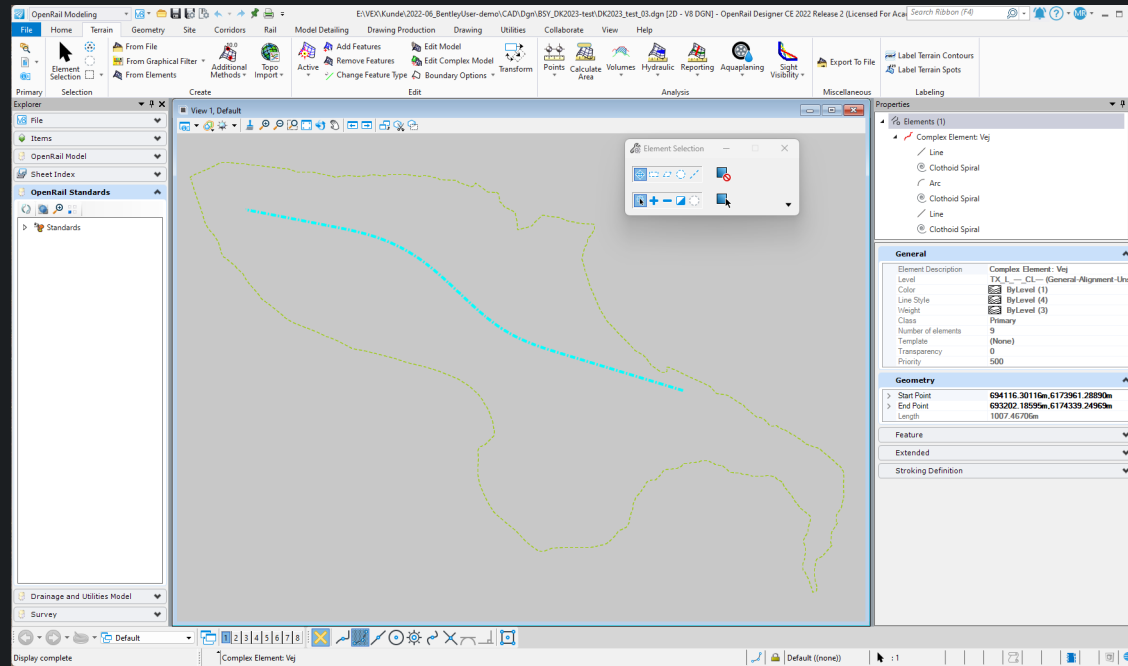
OpenRail Modeling

E:\VEX\Kunde\2022-06_BentleyUser-demo\CAD\Dgn\BSY_DK2023-test\DK2023_test_03.dgn [2D - V8 DGN] - OpenRail Designer CE 2022 Release 2 (Licensed For Aca

Search Ribbon (F4)

File Home Terrain Geometry Site Corridors Rail Model Detailing Drawing Production Drawing Utilities Collaborate View Help

Primary
Element Selection
Selection
From File
From Graphical Filter
From Elements
Additional Methods
Topo Import
Create
Active
Add Features
Remove Features
Change Feature Type
Edit Model
Edit Complex Model
Boundary Options
Transform
Edit
Points
Calculate Area
Volumes
Hydraulic
Reporting
Aquaplaning
Sight Visibility
Analysis
Export To File
Miscellaneous
Label Terrain Contours
Label Terrain Spots
Labeling

Explorer
File
Items
OpenRail Model
Sheet Index
OpenRail Standards
Standards
Drainage and Utilities Model
Survey

View 1, Default

Element Selection

Properties
Elements (1)
Complex Element: Vej
Line
Clothoid Spiral
Arc
Clothoid Spiral
Line
Clothoid Spiral

General
| | |
|---|---|
| Element Description | Complex Element: Vej |
| Level | TX_L_--_CL--- (General-Alignment-Un |
| Color | ByLevel (1) |
| Line Style | ByLevel (4) |
| Weight | ByLevel (3) |
| Class | Primary |
| Number of elements | 9 |
| Template | (None) |
| Transparency | 0 |
| Priority | 500 |

Geometry
| | |
|---|---|
| Start Point | 694116.30116m,6173961.28890m |
| End Point | 693202.18595m,6174339.24969m |
| Length | 1007.46706m |

Feature
Extended
Stroking Definition

Default
1 2 3 4 5 6 7 8

Display complete
Complex Element: Vej
Default ((none))
: 1